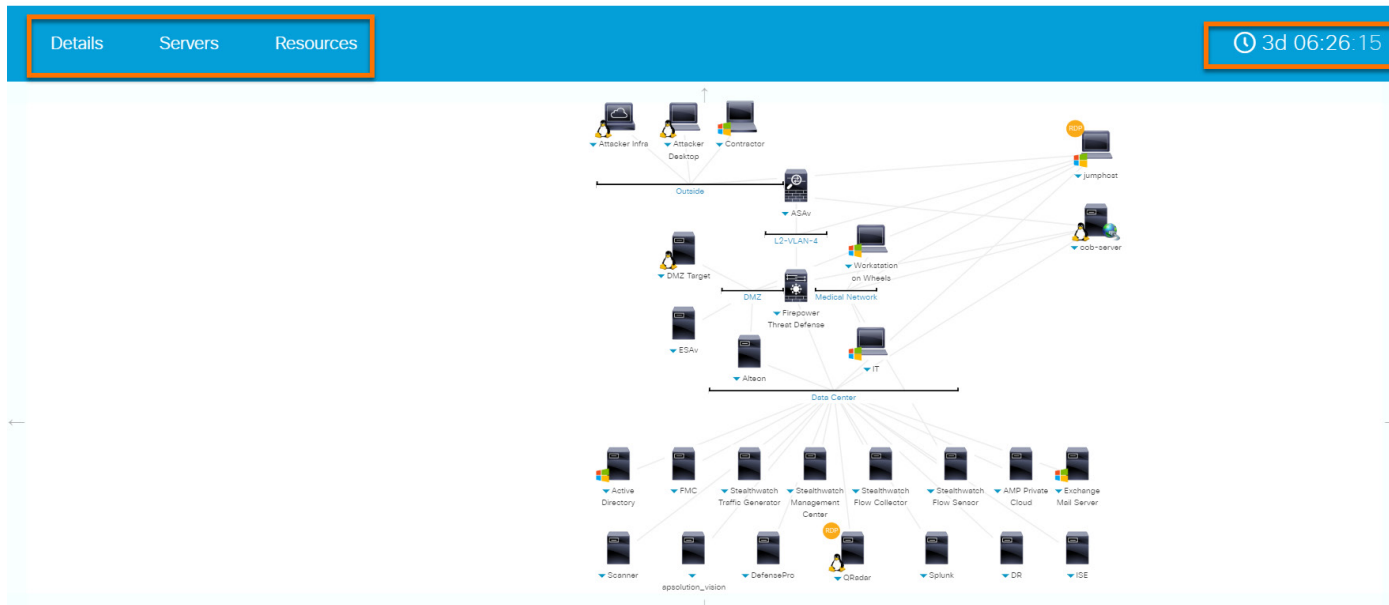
Details Servers Resources

3d 06:26:15

RDP

Attacker Infra

Attacker Desktop

Contractor

jumphost

Outside

ASAv

oob-server

L2-VLAN-4

DMZ Target

Workstation on Wheels

DMZ

Medical Network

Firepower Threat Defense

ESAv

Alteon

IT

Data Center

Active Directory

FMC

Stealthwatch Traffic Generator

Stealthwatch Management Center

Stealthwatch Flow Collector

Stealthwatch Flow Sensor

AMP Private Cloud

Exchange Mail Server

RDP

Scanner

apsolution_vision

DefensePro

QRadar

Splunk

DR

ISE